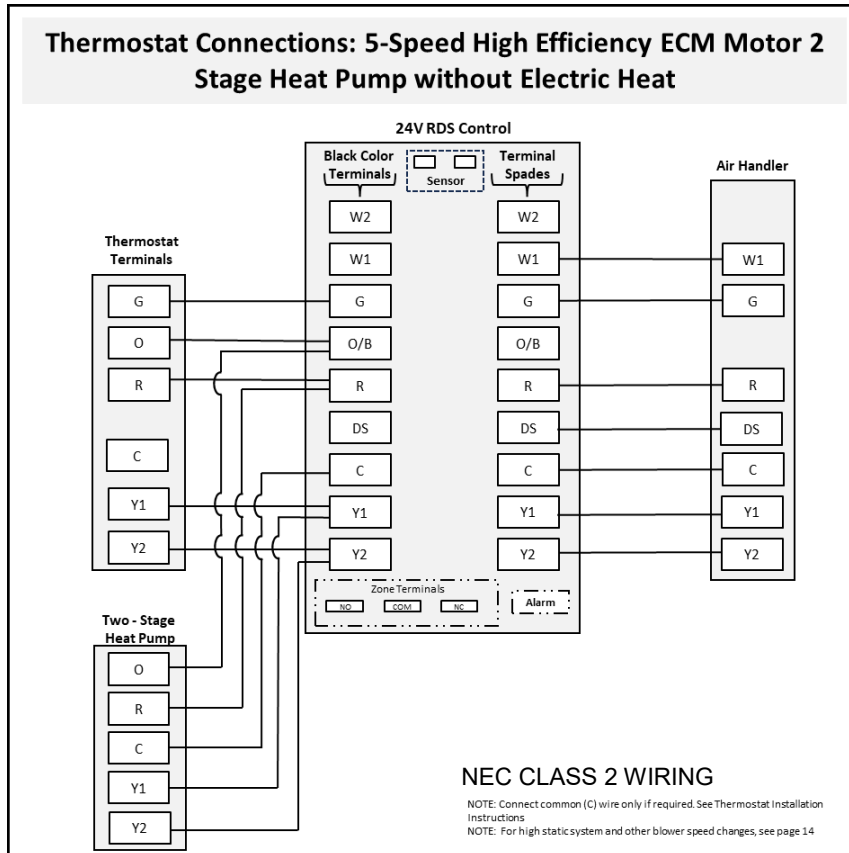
Thermostat Connections: 5-Speed High Efficiency ECM Motor 2 Stage Heat Pump without Electric Heat

24V RDS Control

Black Color Terminals

Sensor

Terminal Spades

Air Handler

Thermostat Terminals

W2
W1
G
O/B
R
DS
C
Y1
Y2

W2
W1
G
O/B
R
DS
C
Y1
Y2

W1
G
R
DS
C
Y1
Y2

G
O
R
C
Y1
Y2

Zone Terminals
NO
COM
NC

Alarm

Two - Stage Heat Pump

O
R
C
Y1
Y2

NEC CLASS 2 WIRING

NOTE: Connect common (C) wire only if required. See Thermostat Installation Instructions
NOTE: For high static system and other blower speed changes, see page 14